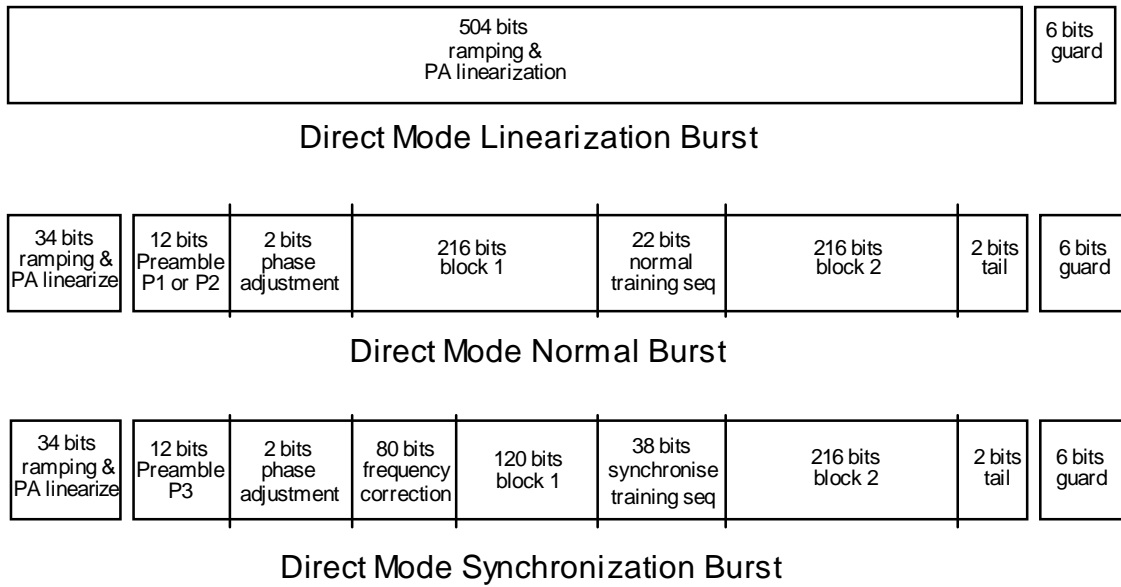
504 bits
ramping &
PA linearization

6 bits
guard

Direct Mode Linearization Burst

34 bits ramping & PA linearize

12 bits Preamble P1 or P2

2 bits phase adjustment

216 bits block 1

22 bits normal training seq

216 bits block 2

2 bits tail

6 bits guard

Direct Mode Normal Burst

34 bits ramping & PA linearize

12 bits Preamble P3

2 bits phase adjustment

80 bits frequency correction

120 bits block 1

38 bits synchronise training seq

216 bits block 2

2 bits tail

6 bits guard

Direct Mode Synchronization Burst